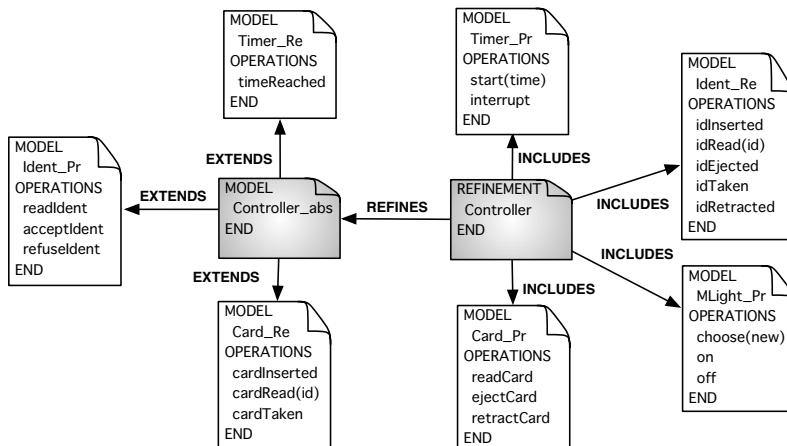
MODEL
Timer_Re
OPERATIONS
timeReached
END

MODEL
Timer_Pr
OPERATIONS
start(time)
interrupt
END

MODEL
Ident_Re
OPERATIONS
idInserted
idRead(id)
idEjected
idTaken
idRetracted
END

MODEL
Ident_Pr
OPERATIONS
readIdent
acceptIdent
refuseIdent
END

EXTENDS

EXTENDS

MODEL
Controller_abs
END

REFINES

REFINEMENT
Controller
END

INCLUDES

INCLUDES

INCLUDES

EXTENDS

INCLUDES

MODEL
MLight_Pr
OPERATIONS
choose(new)
on
off
END

MODEL
Card_Re
OPERATIONS
cardInserted
cardRead(id)
cardTaken
END

MODEL
Card_Pr
OPERATIONS
readCard
ejectCard
retractCard
END